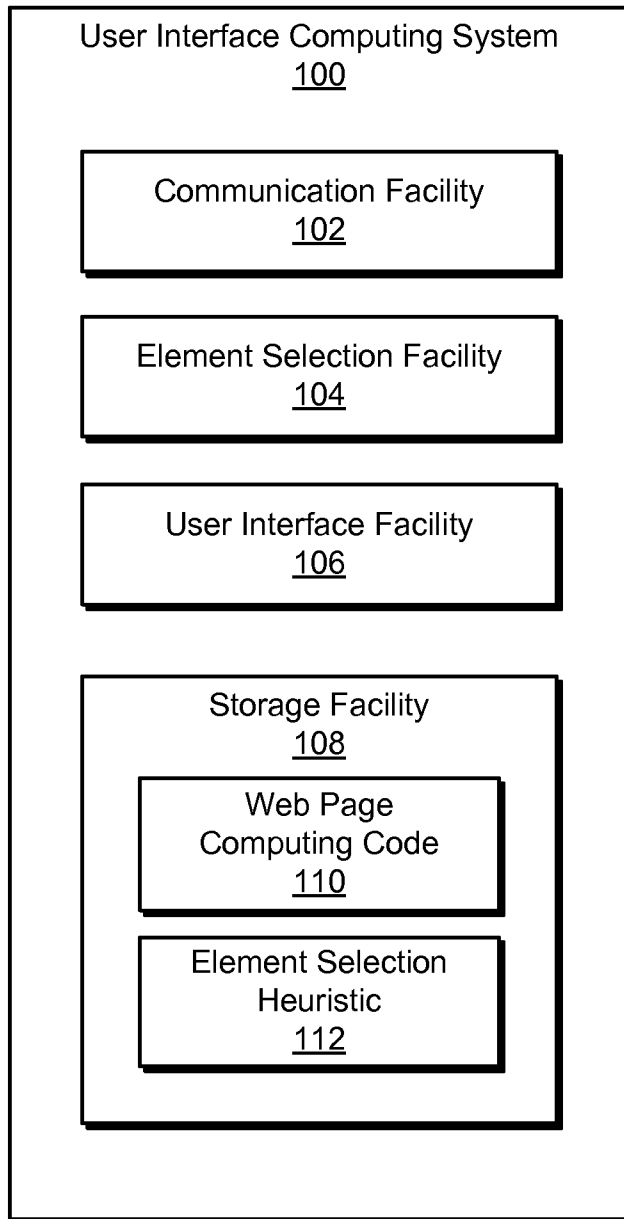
User Interface Computing System
100

Communication Facility
102

Element Selection Facility
104

User Interface Facility
106

Storage Facility
108

Web Page
Computing Code
110

Element Selection
Heuristic
112